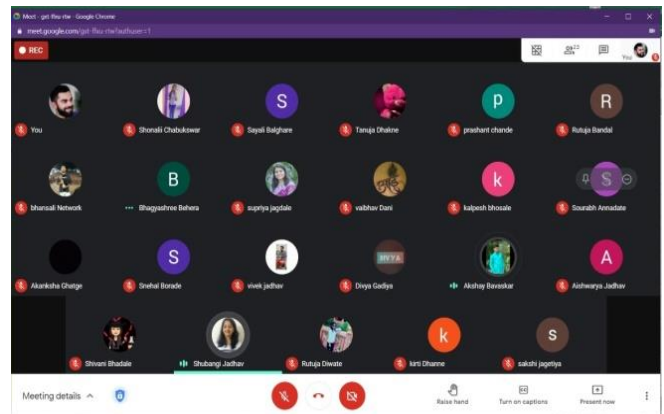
Meet - gst-fbu-rtw - Google Chrome

meet.google.com/gst-fbu-rtw?authuser=1

REC

23

You

You

Shonali Chabukswar

Sayali Balghare

Tanuja Dhakne

prashant chande

Rutuja Bandal

S

p

R

bhansali Network

Bhagyashree Behera

supriya jagdale

vaibhav Dani

kalpesh bhosale

Sourabh Annadate

B

k

S

Akanksha Ghatge

Snehal Borade

vivek jadhav

Divya Gadiya

Akshay Bavaskar

Aishwarya Jadhav

S

A

Shivani Bhadale

Shubangi Jadhav

Rutuja Diwate

kirti Dhame

sakshi jagetiya

k

s

Meeting details

Raise hand

Turn on captions

Present now